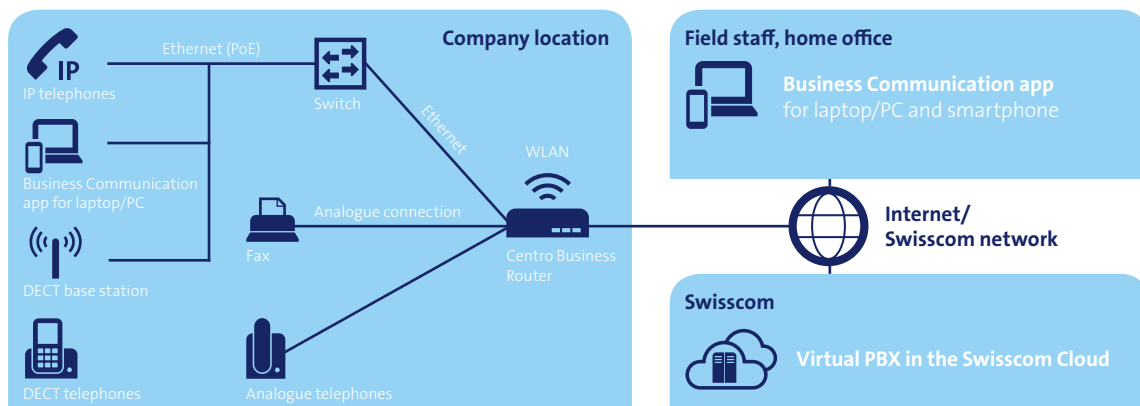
Company location

IP

IP telephones

Ethernet (PoE)

Switch

Ethernet

Business Communication app for laptop/PC

WLAN

Analogue connection

Fax

Centro Business Router

DECT base station

DECT telephones

Analogue telephones

Field staff, home office

Business Communication app for laptop/PC and smartphone

Internet/ Swisscom network

Swisscom

Virtual PBX in the Swisscom Cloud